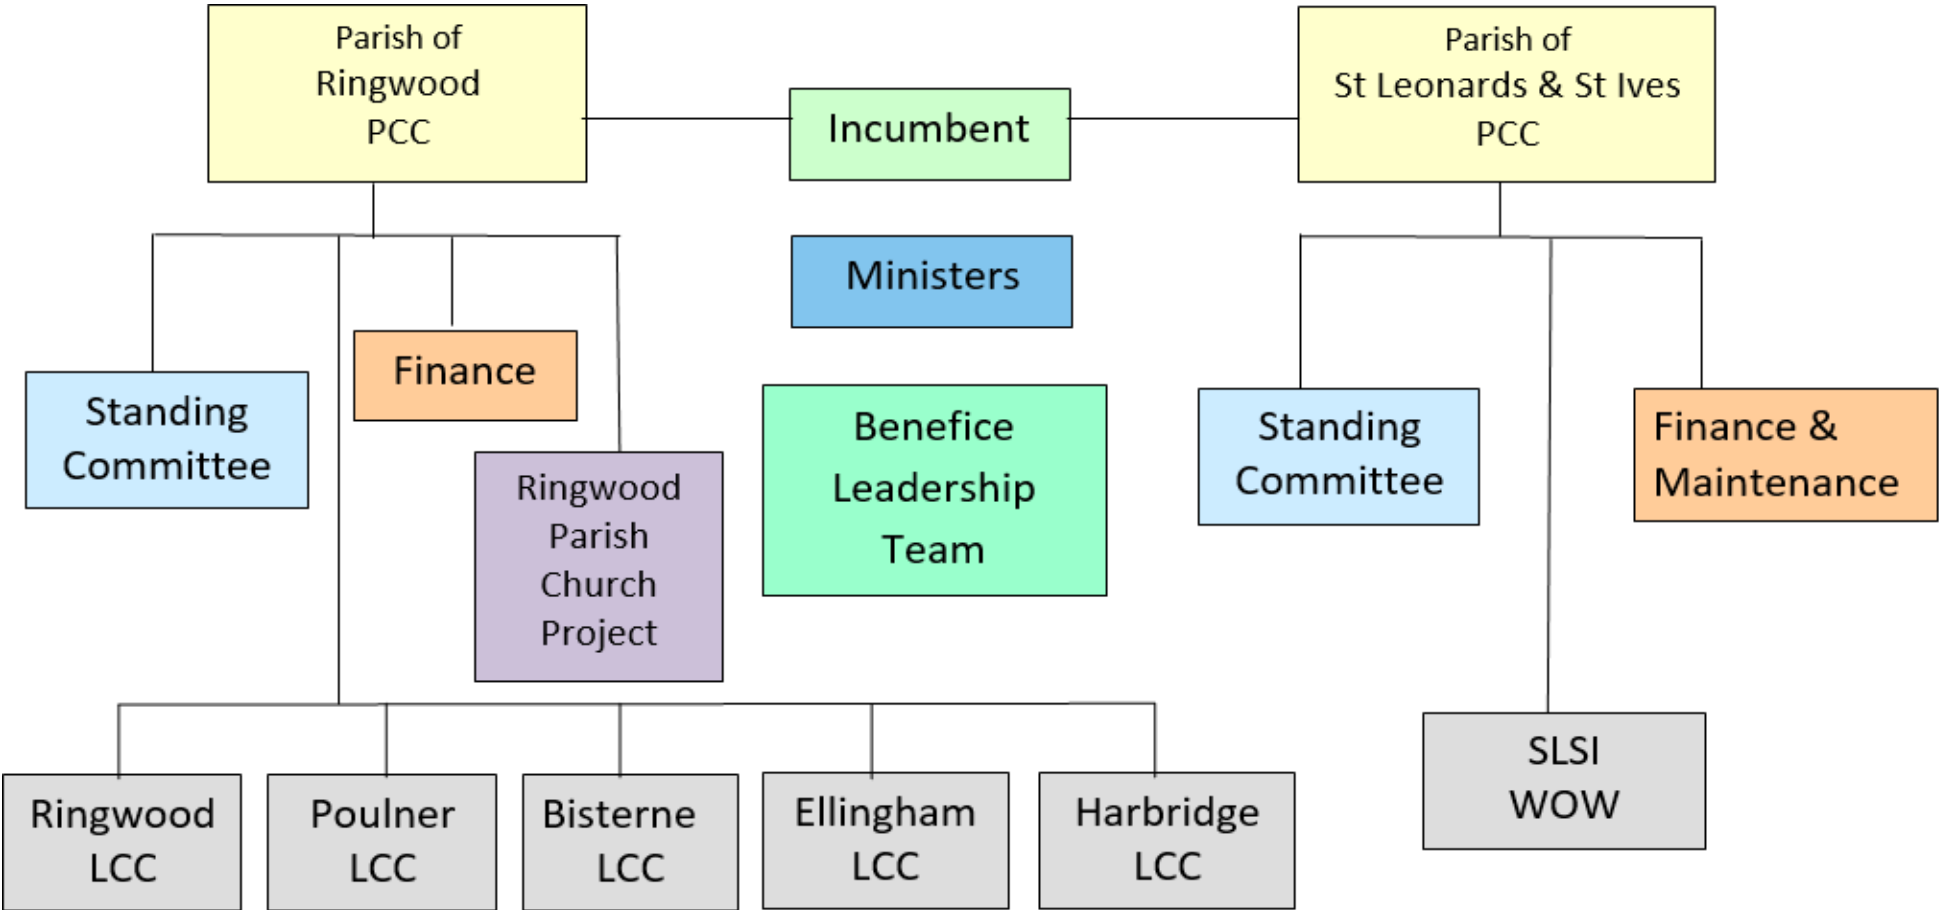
Parish of
Ringwood
PCC

Incumbent

Parish of
St Leonards & St Ives
PCC

Ministers

Standing
Committee

Finance

Ringwood
Parish
Church
Project

Benefice
Leadership
Team

Standing
Committee

Finance &
Maintenance

SLSI
WOW

Ringwood
LCC

Poulner
LCC

Bisterne
LCC

Ellingham
LCC

Harbridge
LCC